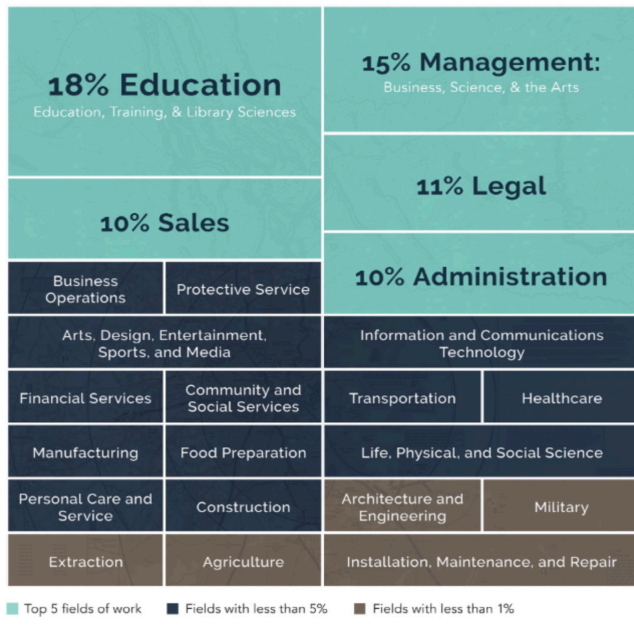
18% Education
Education, Training, & Library Sciences

15% Management:
Business, Science, & the Arts

11% Legal

10% Sales

10% Administration

Business Operations

Protective Service

Arts, Design, Entertainment, Sports, and Media

Information and Communications Technology

Financial Services

Community and Social Services

Transportation

Healthcare

Manufacturing

Food Preparation

Life, Physical, and Social Science

Personal Care and Service

Construction

Architecture and Engineering

Military

Extraction

Agriculture

Installation, Maintenance, and Repair

Top 5 fields of work

Fields with less than 5%

Fields with less than 1%